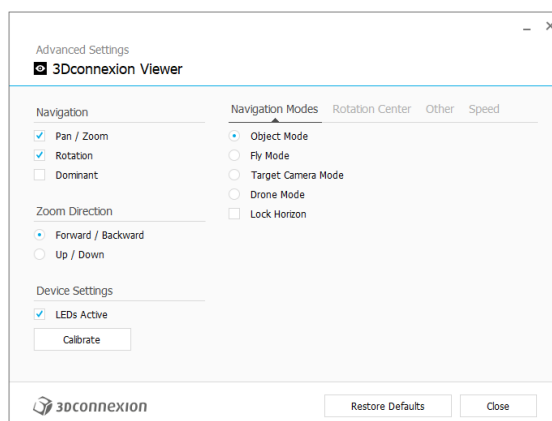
_ ×

Advanced Settings
3Dconnexion Viewer

Navigation
Pan / Zoom
Rotation
Dominant

Zoom Direction
Forward / Backward
Up / Down

Device Settings
LEDs Active
Calibrate

Navigation Modes Rotation Center Other Speed

Object Mode
Fly Mode
Target Camera Mode
Drone Mode
Lock Horizon

3Dconnexion

Restore Defaults
Close